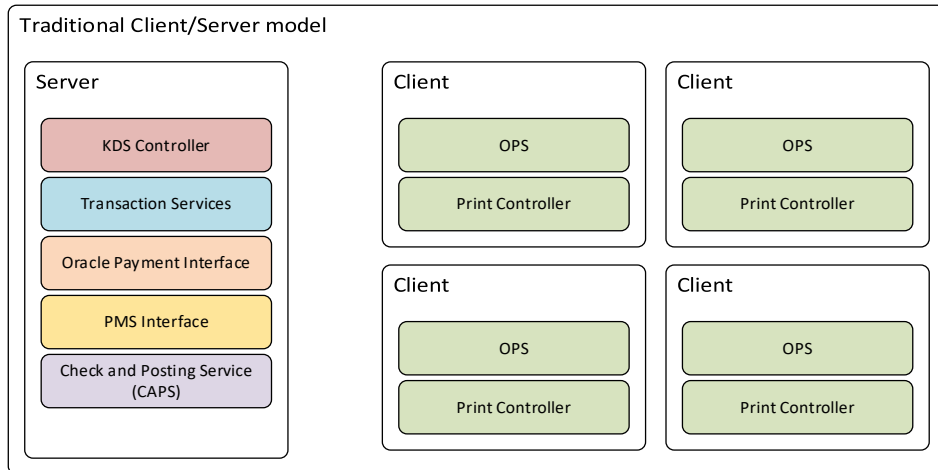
Traditional Client/Server model

Server

KDS Controller

Transaction Services

Oracle Payment Interface

PMS Interface

Check and Posting Service (CAPS)

Client

OPS

Print Controller

Client

OPS

Print Controller

Client

OPS

Print Controller

Client

OPS

Print Controller